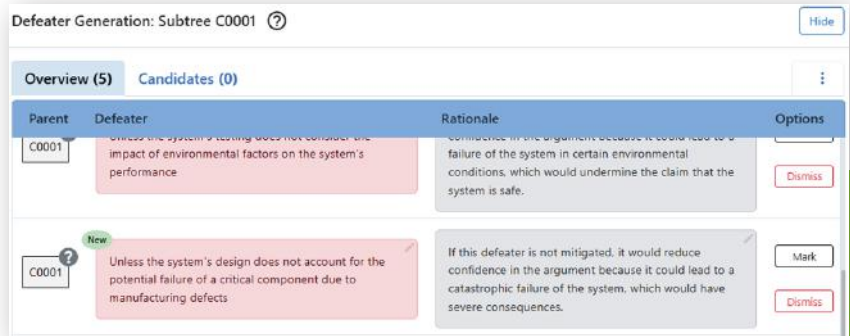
Defeater Generation: Subtree C0001 ?

Hide

Overview (5) Candidates (0)

⋮

| Parent | Defeater | Rationale | Options |
|---|---|---|---|
| C0001 | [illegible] impact of environmental factors on the system's performance | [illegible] failure of the system in certain environmental conditions, which would undermine the claim that the system is safe. | Dismiss |
| C0001 | New Unless the system's design does not account for the potential failure of a critical component due to manufacturing defects | If this defeater is not mitigated, it would reduce confidence in the argument because it could lead to a catastrophic failure of the system, which would have severe consequences. | Mark Dismiss |